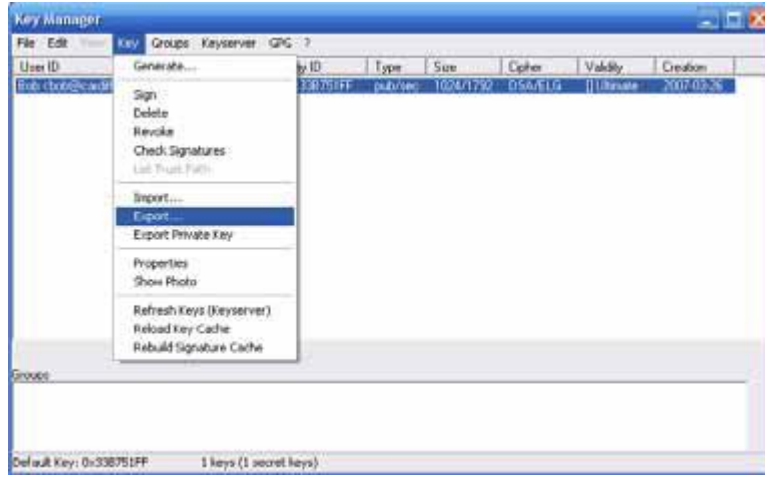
Key Manager

File Edit View Key Groups Keyserver GPG ?

| User ID | ...y ID | Type | Size | Cipher | Validity | Creation |
|---|---|---|---|---|---|---|
| Bob <bob@cacd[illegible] | ...338751FF | pub/sec | 1024/1792 | DSA/ELG | [] Ultimate | 2007-03-26 |

Generate...
Sign
Delete
Revoke
Check Signatures
List Trust Path
Import...
Export...
Export Private Key
Properties
Show Photo
Refresh Keys (Keyserver)
Reload Key Cache
Rebuild Signature Cache

Groups

Default Key: 0x338751FF 1 keys (1 secret keys)